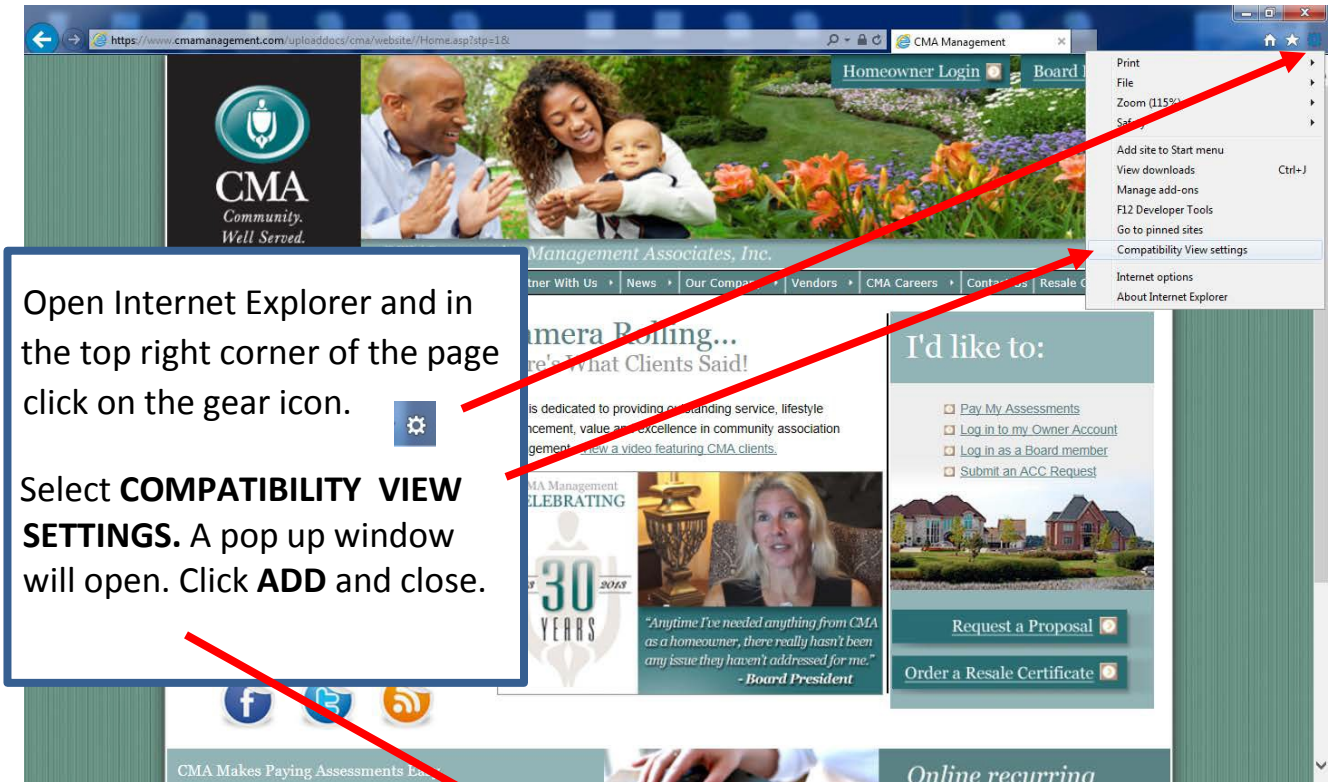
https://www.cmamanagement.com/uploaddocs/cma/website//Home.asp?stp=1&

CMA Management

Homeowner Login

Board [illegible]

Print
File
Zoom (115%)
Safety
Add site to Start menu
View downloads Ctrl+J
Manage add-ons
F12 Developer Tools
Go to pinned sites
Compatibility View settings
Internet options
About Internet Explorer

CMA
Community. Well Served.

Management Associates, Inc.

tner With Us | News | Our Compa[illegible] | Vendors | CMA Careers | Conta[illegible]us | Resale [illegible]

Open Internet Explorer and in the top right corner of the page click on the gear icon.

Select **COMPATIBILITY VIEW SETTINGS.** A pop up window will open. Click **ADD** and close.

amera Rolling...
re's What Clients Said!

is dedicated to providing outstanding service, lifestyle ncement, value and excellence in community association gement. View a video featuring CMA clients.

MA Management
ELEBRATING
30
YEARS
2013

"Anytime I've needed anything from CMA as a homeowner, there really hasn't been any issue they haven't addressed for me."
- Board President

I'd like to:

Pay My Assessments
Log in to my Owner Account
Log in as a Board member
Submit an ACC Request

Request a Proposal
Order a Resale Certificate

CMA Makes Paying Assessments Ea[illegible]

Online recurring